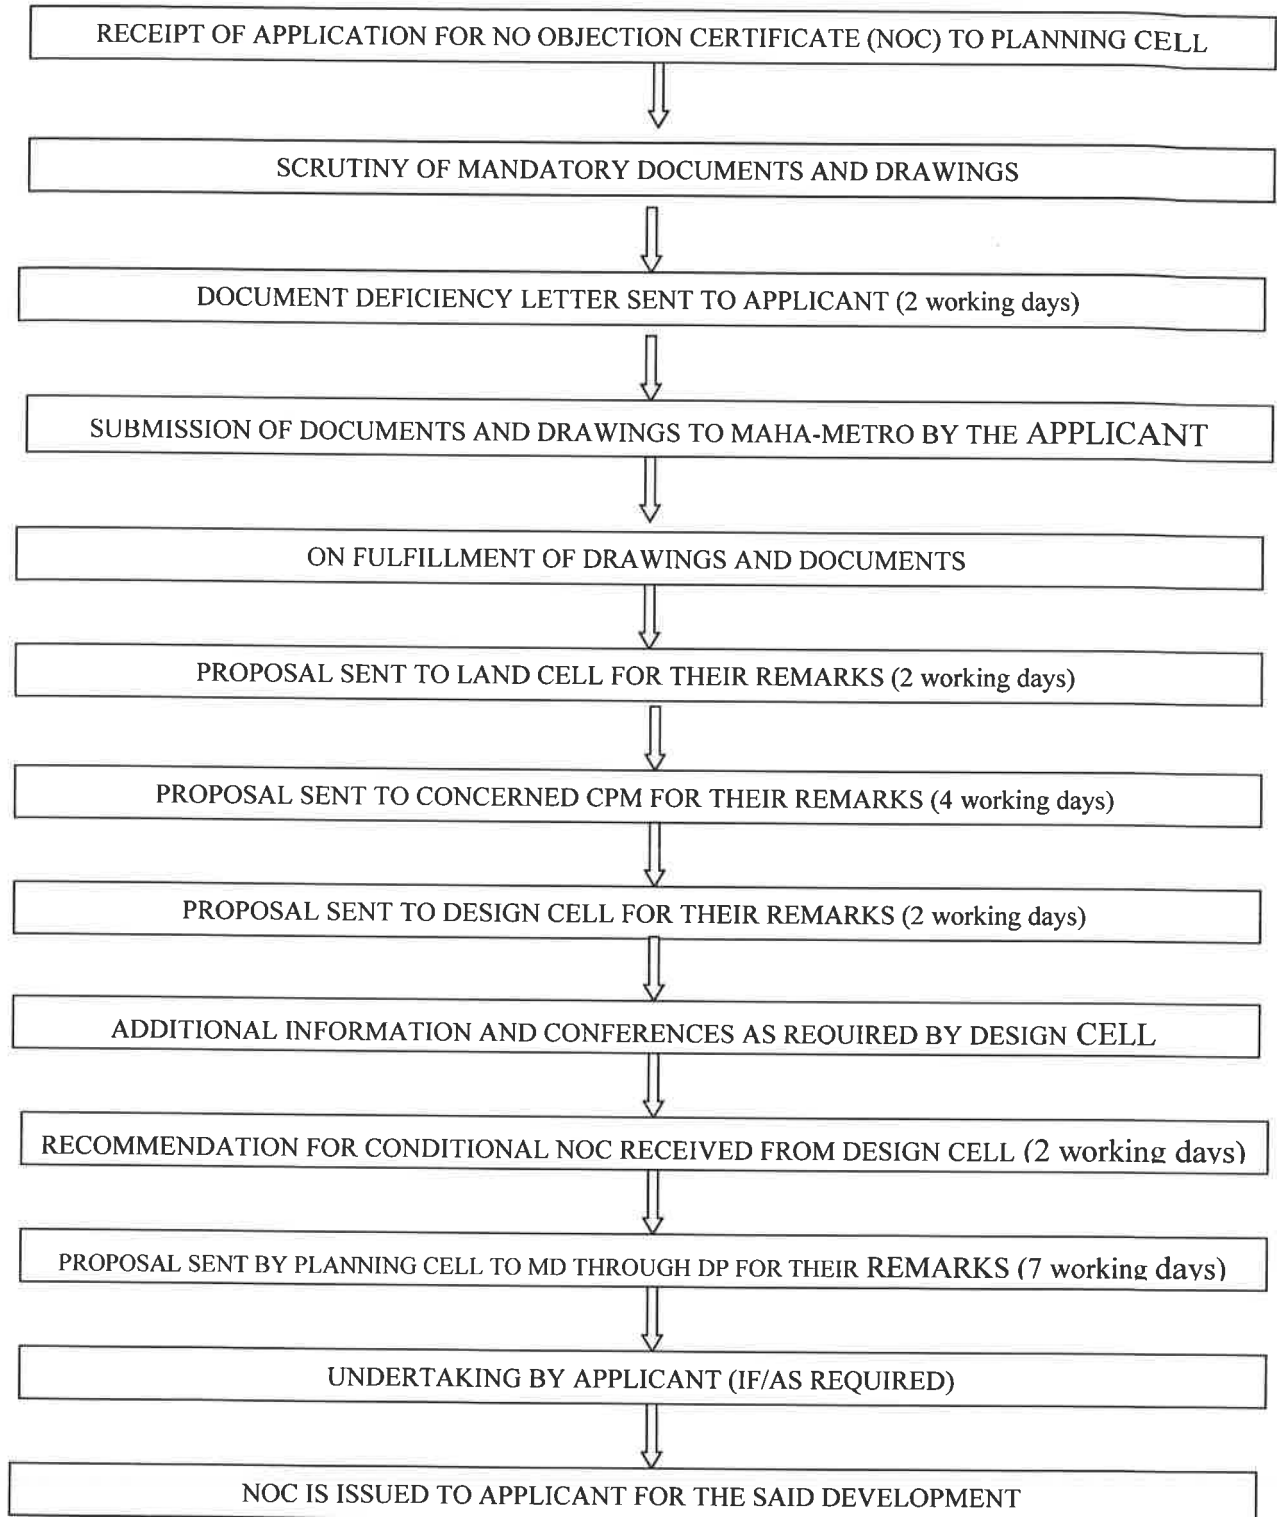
RECEIPT OF APPLICATION FOR NO OBJECTION CERTIFICATE (NOC) TO PLANNING CELL

SCRUTINY OF MANDATORY DOCUMENTS AND DRAWINGS

DOCUMENT DEFICIENCY LETTER SENT TO APPLICANT (2 working days)

SUBMISSION OF DOCUMENTS AND DRAWINGS TO MAHA-METRO BY THE APPLICANT

ON FULFILLMENT OF DRAWINGS AND DOCUMENTS

PROPOSAL SENT TO LAND CELL FOR THEIR REMARKS (2 working days)

PROPOSAL SENT TO CONCERNED CPM FOR THEIR REMARKS (4 working days)

PROPOSAL SENT TO DESIGN CELL FOR THEIR REMARKS (2 working days)

ADDITIONAL INFORMATION AND CONFERENCES AS REQUIRED BY DESIGN CELL

RECOMMENDATION FOR CONDITIONAL NOC RECEIVED FROM DESIGN CELL (2 working days)

PROPOSAL SENT BY PLANNING CELL TO MD THROUGH DP FOR THEIR REMARKS (7 working days)

UNDERTAKING BY APPLICANT (IF/AS REQUIRED)

NOC IS ISSUED TO APPLICANT FOR THE SAID DEVELOPMENT